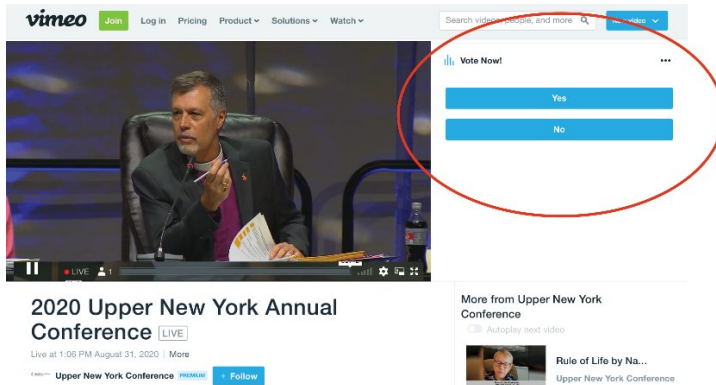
vimeo Join Log in Pricing Product Solutions Watch Search videos, people, and more New video

Vote Now! ...

Yes

No

LIVE 1

2020 Upper New York Annual Conference LIVE

Live at 1:06 PM August 31, 2020 | More

Upper New York Conference PREMIUM + Follow

More from Upper New York Conference

Autoplay next video

Rule of Life by Na...

Upper New York Conference